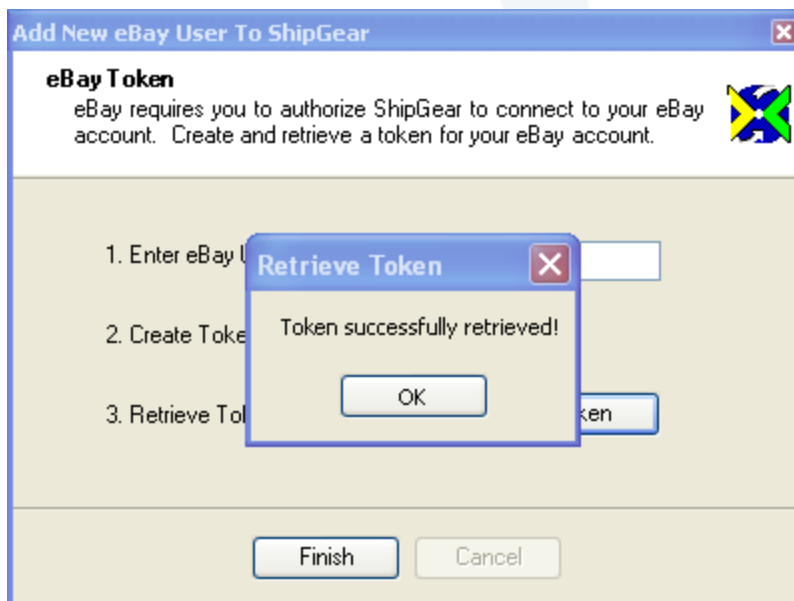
Add New eBay User To ShipGear

eBay Token
eBay requires you to authorize ShipGear to connect to your eBay account. Create and retrieve a token for your eBay account.

1. Enter eBay U

2. Create Toke

3. Retrieve Tol

ken

Retrieve Token

Token successfully retrieved!

OK

Finish

Cancel